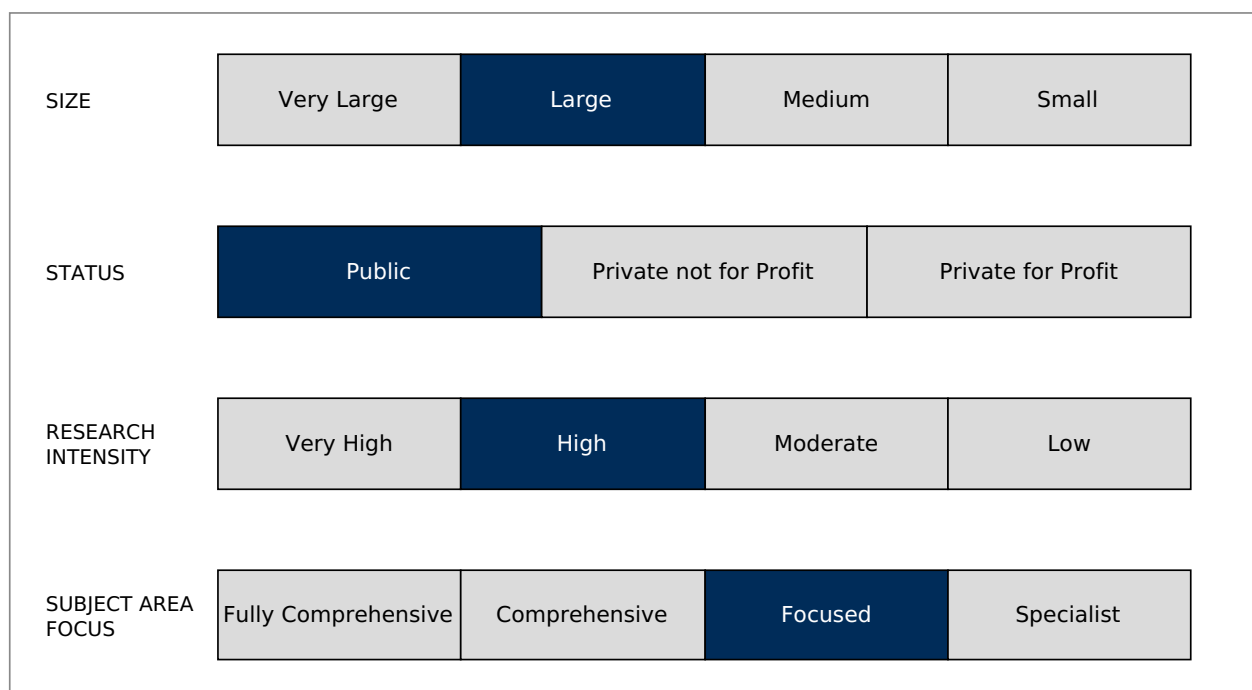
SIZE

| Very Large | Large | Medium | Small |
|---|---|---|---|

STATUS

| Public | Private not for Profit | Private for Profit |
|---|---|---|

RESEARCH INTENSITY

| Very High | High | Moderate | Low |
|---|---|---|---|

SUBJECT AREA FOCUS

| Fully Comprehensive | Comprehensive | Focused | Specialist |
|---|---|---|---|